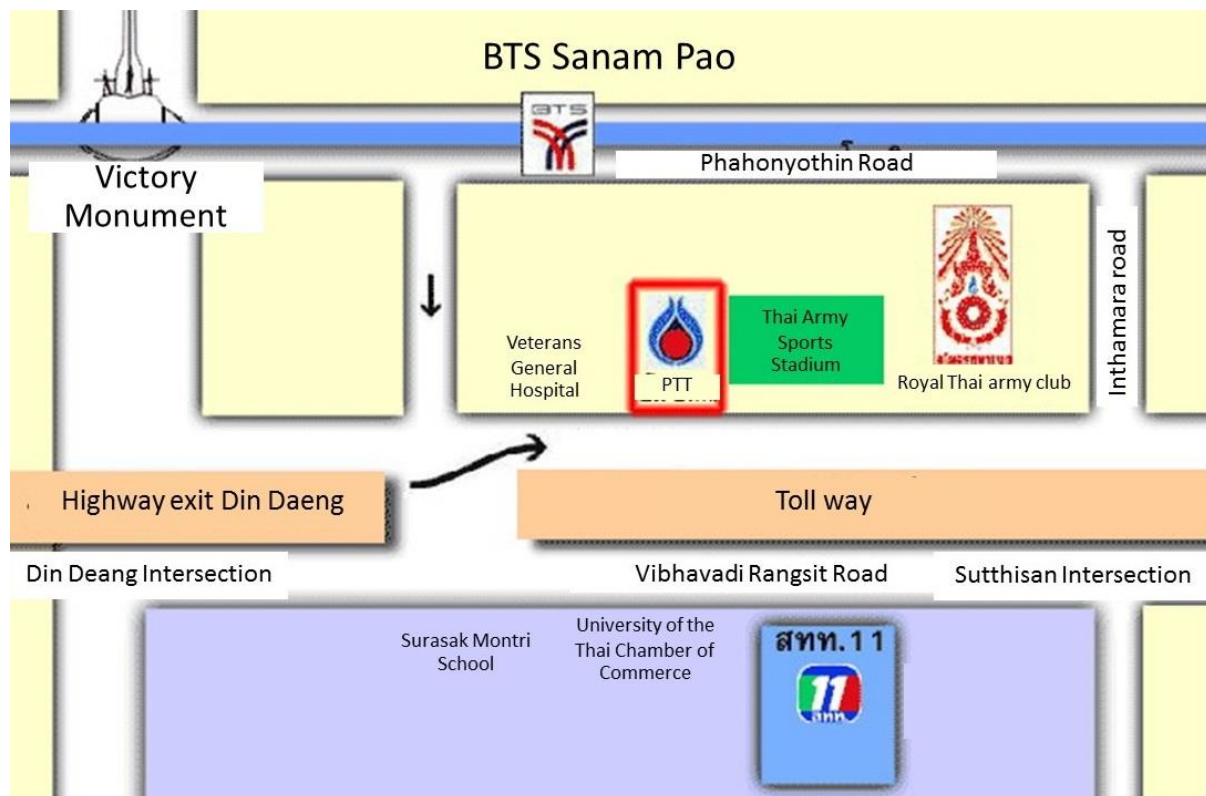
BTS Sanam Pao

BTS

Phahonyothin Road

Victory Monument

Veterans General Hospital

PTT

Thai Army Sports Stadium

Royal Thai army club

Inthamara road

Highway exit Din Daeng

Toll way

Din Deang Intersection

Vibhavadi Rangsit Road

Sutthisan Intersection

Surasak Montri School

University of the Thai Chamber of Commerce

สทท.11

11